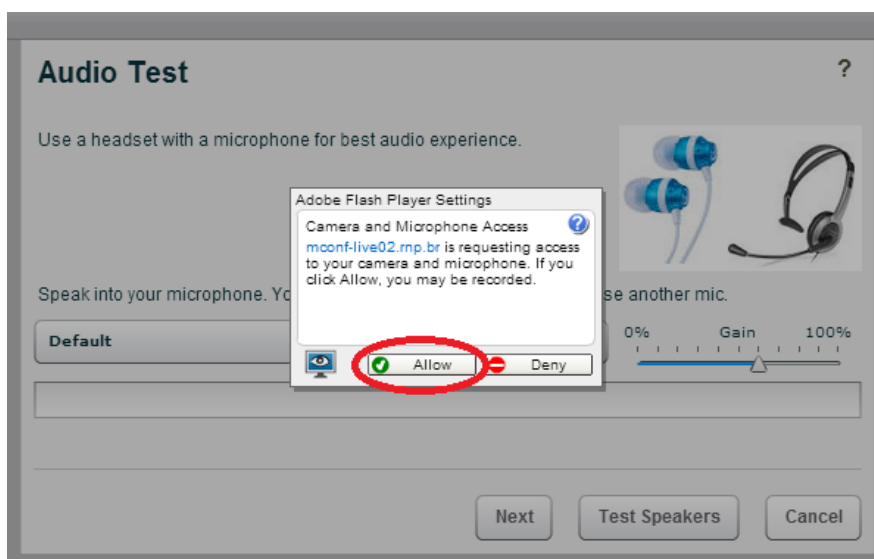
Audio Test

?

Use a headset with a microphone for best audio experience.

Adobe Flash Player Settings

Camera and Microphone Access

mconf-live02.rnp.br is requesting access to your camera and microphone. If you click Allow, you may be recorded.

Allow

Deny

Speak into your microphone. Yo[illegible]se another mic.

Default

0%

Gain

100%

Next

Test Speakers

Cancel